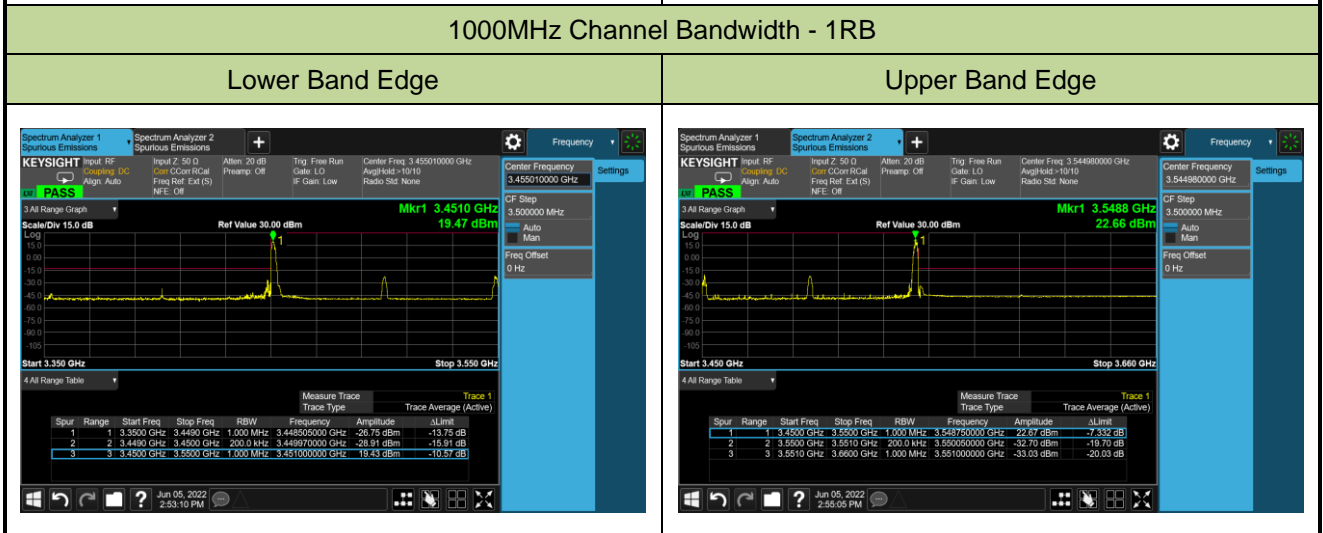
1000MHz Channel Bandwidth - 1RB

| Lower Band Edge | Upper Band Edge |
|---|---|
| Spectrum Analyzer 1 Spurious Emissions · Spectrum Analyzer 2 Spurious Emissions · + · Frequency<br>KEYSIGHT Input: RF Coupling: DC Align: Auto · Input Z: 50 Ω Corr CCorr RCal Freq Ref: Ext (S) NFE: Off · Atten: 20 dB Preamp: Off · Trig: Free Run Gate: LO IF Gain: Low · Center Freq: 3.455010000 GHz Avg\|Hold:>10/10 Radio Std: None<br>PASS<br>Center Frequency 3.455010000 GHz · Settings<br>3 All Range Graph · Mkr1 3.4510 GHz 19.47 dBm<br>Scale/Div 15.0 dB · Ref Value 30.00 dBm<br>Log 15.0 0.00 -15.0 -30.0 -45.0 -60.0 -75.0 -90.0 -105<br>CF Step 3.500000 MHz · Auto · Man<br>Freq Offset 0 Hz<br>Start 3.350 GHz · Stop 3.550 GHz<br>4 All Range Table<br>Measure Trace: Trace 1 · Trace Type: Trace Average (Active)<br>Spur \| Range \| Start Freq \| Stop Freq \| RBW \| Frequency \| Amplitude \| ΔLimit<br>1 \| 1 \| 3.3500 GHz \| 3.4490 GHz \| 1.000 MHz \| 3.448505000 GHz \| -26.75 dBm \| -13.75 dB<br>2 \| 2 \| 3.4490 GHz \| 3.4500 GHz \| 200.0 kHz \| 3.449970000 GHz \| -28.91 dBm \| -15.91 dB<br>3 \| 3 \| 3.4500 GHz \| 3.5500 GHz \| 1.000 MHz \| 3.451000000 GHz \| 19.43 dBm \| -10.57 dB<br>Jun 05, 2022 2:53:10 PM | Spectrum Analyzer 1 Spurious Emissions · Spectrum Analyzer 2 Spurious Emissions · + · Frequency<br>KEYSIGHT Input: RF Coupling: DC Align: Auto · Input Z: 50 Ω Corr CCorr RCal Freq Ref: Ext (S) NFE: Off · Atten: 20 dB Preamp: Off · Trig: Free Run Gate: LO IF Gain: Low · Center Freq: 3.544980000 GHz Avg\|Hold:>10/10 Radio Std: None<br>PASS<br>Center Frequency 3.544980000 GHz · Settings<br>3 All Range Graph · Mkr1 3.5488 GHz 22.66 dBm<br>Scale/Div 15.0 dB · Ref Value 30.00 dBm<br>Log 15.0 0.00 -15.0 -30.0 -45.0 -60.0 -75.0 -90.0 -105<br>CF Step 3.500000 MHz · Auto · Man<br>Freq Offset 0 Hz<br>Start 3.450 GHz · Stop 3.660 GHz<br>4 All Range Table<br>Measure Trace: Trace 1 · Trace Type: Trace Average (Active)<br>Spur \| Range \| Start Freq \| Stop Freq \| RBW \| Frequency \| Amplitude \| ΔLimit<br>1 \| 1 \| 3.4500 GHz \| 3.5500 GHz \| 1.000 MHz \| 3.548750000 GHz \| 22.67 dBm \| -7.332 dB<br>2 \| 2 \| 3.5500 GHz \| 3.5510 GHz \| 200.0 kHz \| 3.550050000 GHz \| -32.70 dBm \| -19.70 dB<br>3 \| 3 \| 3.5510 GHz \| 3.6600 GHz \| 1.000 MHz \| 3.551000000 GHz \| -33.03 dBm \| -20.03 dB<br>Jun 05, 2022 2:55:05 PM |